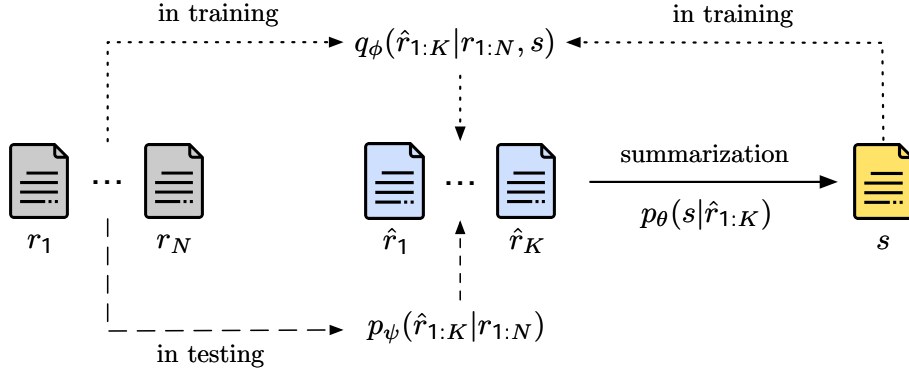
in training

$q_\phi(\hat{r}_{1:K}|r_{1:N}, s)$

in training

$r_1$ ... $r_N$

$\hat{r}_1$ ... $\hat{r}_K$

summarization

$p_\theta(s|\hat{r}_{1:K})$

$s$

$p_\psi(\hat{r}_{1:K}|r_{1:N})$

in testing